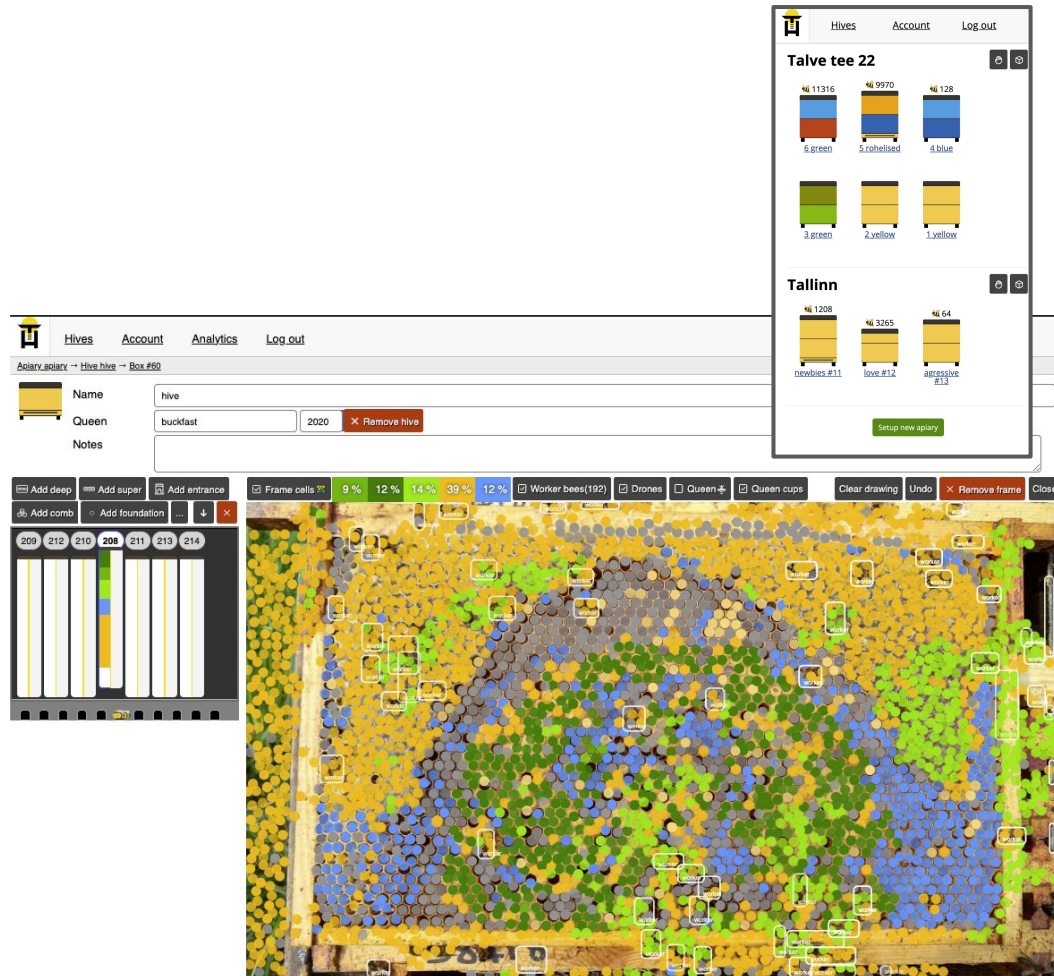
Hives Account Log out

Talve tee 22

11316 9970 128

6 green 5 rohelised 4 blue

3 green 2 yellow 1 yellow

Tallinn

1208 3265 64

newbies #11 love #12 agressive #13

Setup new apiary

Hives Account Analytics Log out

Apiary apiary → Hive hive → Box #60

Name hive

Queen buckfast 2020 × Remove hive

Notes

Add deep Add super Add entrance

Add comb Add foundation ... ↓ ×

209 212 210 208 211 213 214

Frame cells 9 % 12 % 14 % 39 % 12 % Worker bees(192) Drones Queen Queen cups

Clear drawing Undo × Remove frame Close